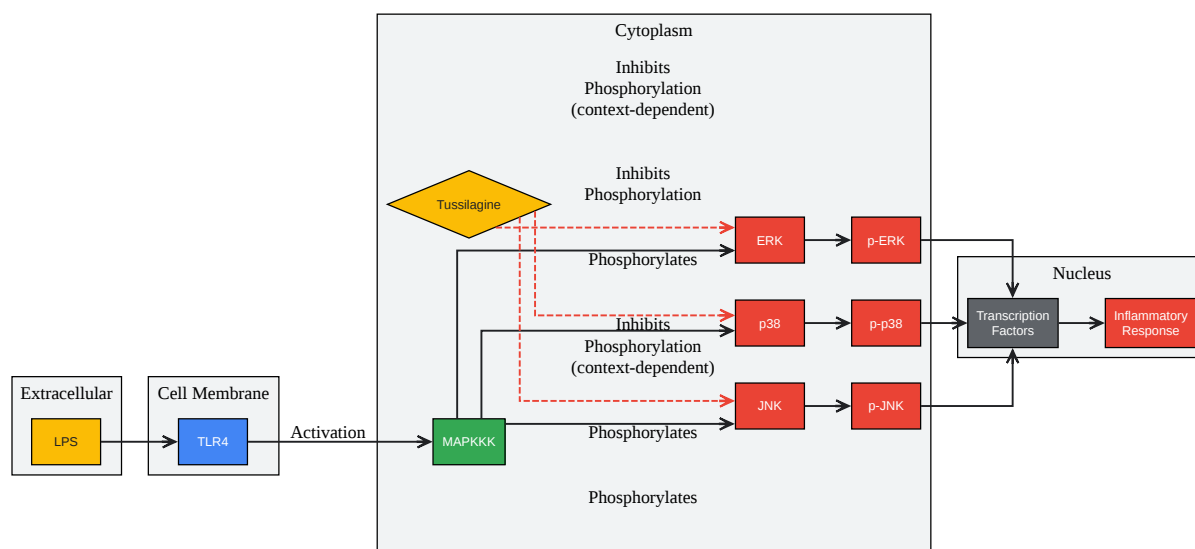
Cytoplasm

Inhibits
Phosphorylation
(context-dependent)

Inhibits
Phosphorylation

Tussilagine

ERK

p-ERK

Phosphorylates

Nucleus

p38

p-p38

Transcription
Factors

Inflammatory
Response

Inhibits
Phosphorylation
(context-dependent)

Extracellular

LPS

Cell Membrane

TLR4

Activation

MAPKKK

Phosphorylates

JNK

p-JNK

Phosphorylates